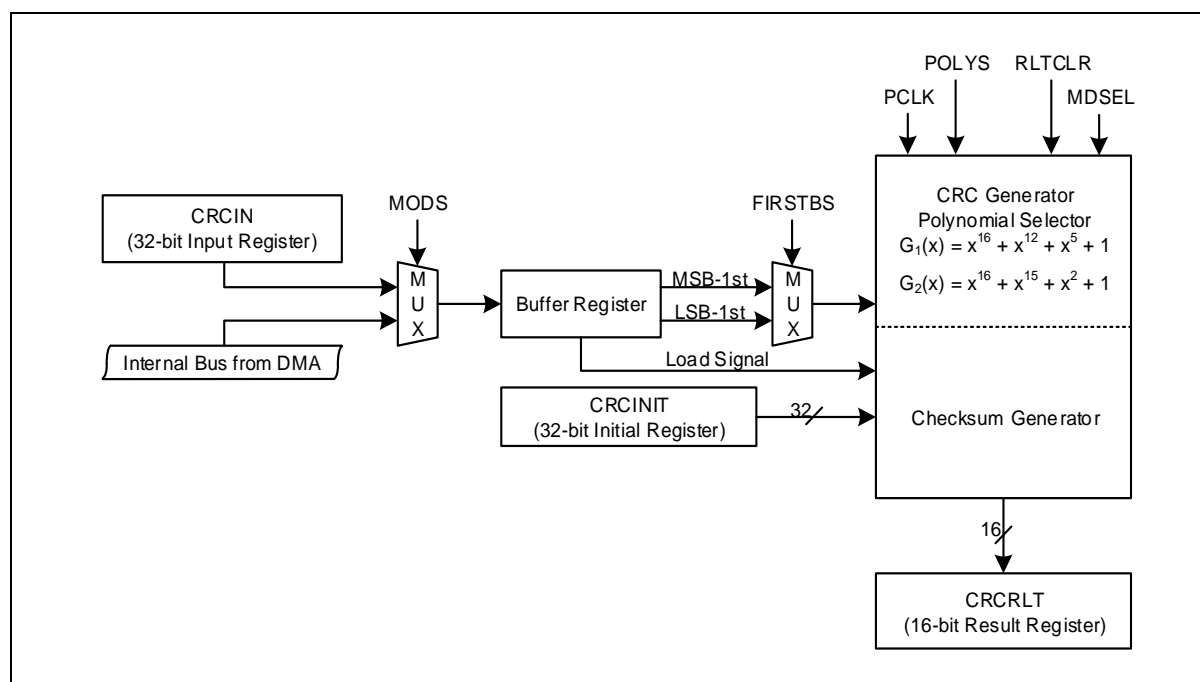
POLYS
RLTCLR
PCLK
MDSEL

CRCIN
(32-bit Input Register)

MODS

M
U
X

Internal Bus from DMA

Buffer Register

FIRSTBS

MSB-1st
LSB-1st

M
U
X

CRC Generator
Polynomial Selector
$G_1(x) = x^{16} + x^{12} + x^5 + 1$
$G_2(x) = x^{16} + x^{15} + x^2 + 1$

Load Signal

CRCINIT
(32-bit Initial Register)

32

Checksum Generator

16

CRCRLT
(16-bit Result Register)